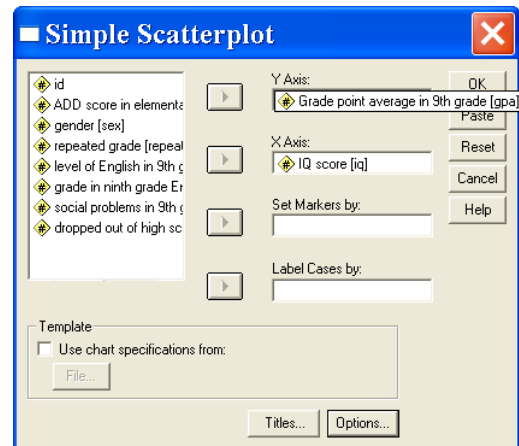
Simple Scatterplot

id
ADD score in elementa
gender [sex]
repeated grade [repeat
level of English in 9th g
grade in ninth grade Er
social problems in 9th g
dropped out of high sc

Y Axis:
Grade point average in 9th grade [gpa]

X Axis:
IQ score [iq]

Set Markers by:

Label Cases by:

OK
Paste
Reset
Cancel
Help

Template
Use chart specifications from:
File...

Titles...
Options...